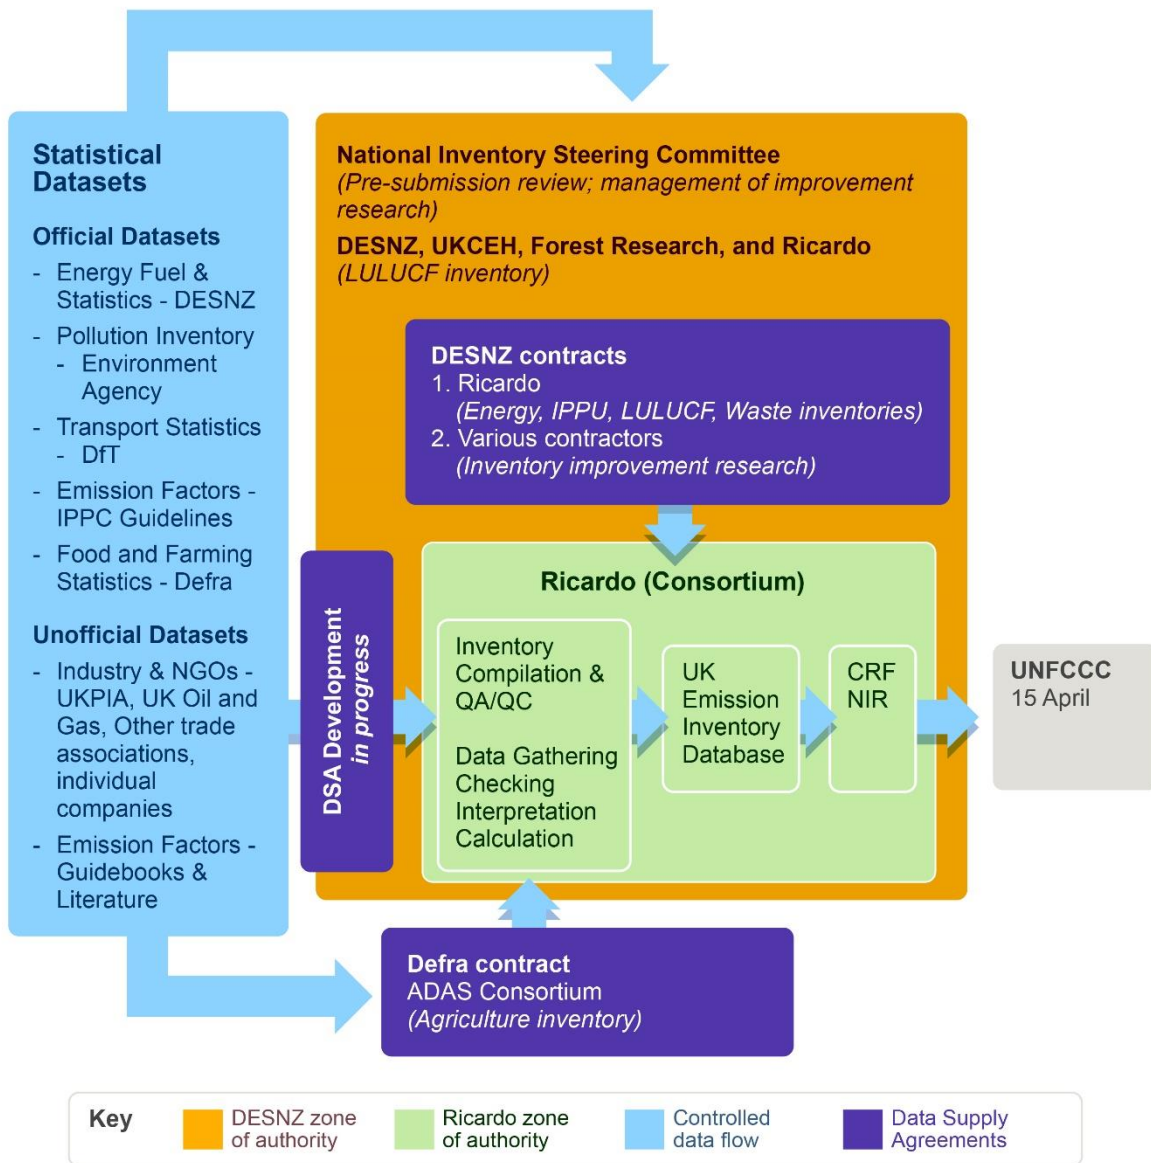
Statistical Datasets

Official Datasets
- Energy Fuel & Statistics - DESNZ
- Pollution Inventory - Environment Agency
- Transport Statistics - DfT
- Emission Factors - IPPC Guidelines
- Food and Farming Statistics - Defra

Unofficial Datasets
- Industry & NGOs - UKPIA, UK Oil and Gas, Other trade associations, individual companies
- Emission Factors - Guidebooks & Literature

National Inventory Steering Committee
(Pre-submission review; management of improvement research)

DESNZ, UKCEH, Forest Research, and Ricardo
(LULUCF inventory)

DESNZ contracts
1. Ricardo
(Energy, IPPU, LULUCF, Waste inventories)
2. Various contractors
(Inventory improvement research)

DSA Development in progress

Ricardo (Consortium)

Inventory Compilation & QA/QC

Data Gathering Checking Interpretation Calculation

UK Emission Inventory Database

CRF NIR

UNFCCC
15 April

Defra contract
ADAS Consortium
(Agriculture inventory)

Key
DESNZ zone of authority
Ricardo zone of authority
Controlled data flow
Data Supply Agreements